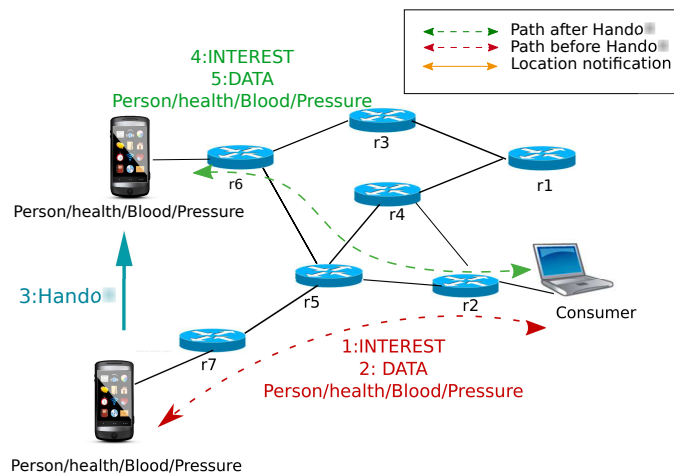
Path after Hando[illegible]
Path before Hando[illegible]
Location notification

4:INTEREST
5:DATA
Person/health/Blood/Pressure

r3
r6
r1
r4

Person/health/Blood/Pressure

3:Hando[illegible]

r5
r2
Consumer

r7

1:INTEREST
2: DATA
Person/health/Blood/Pressure

Person/health/Blood/Pressure